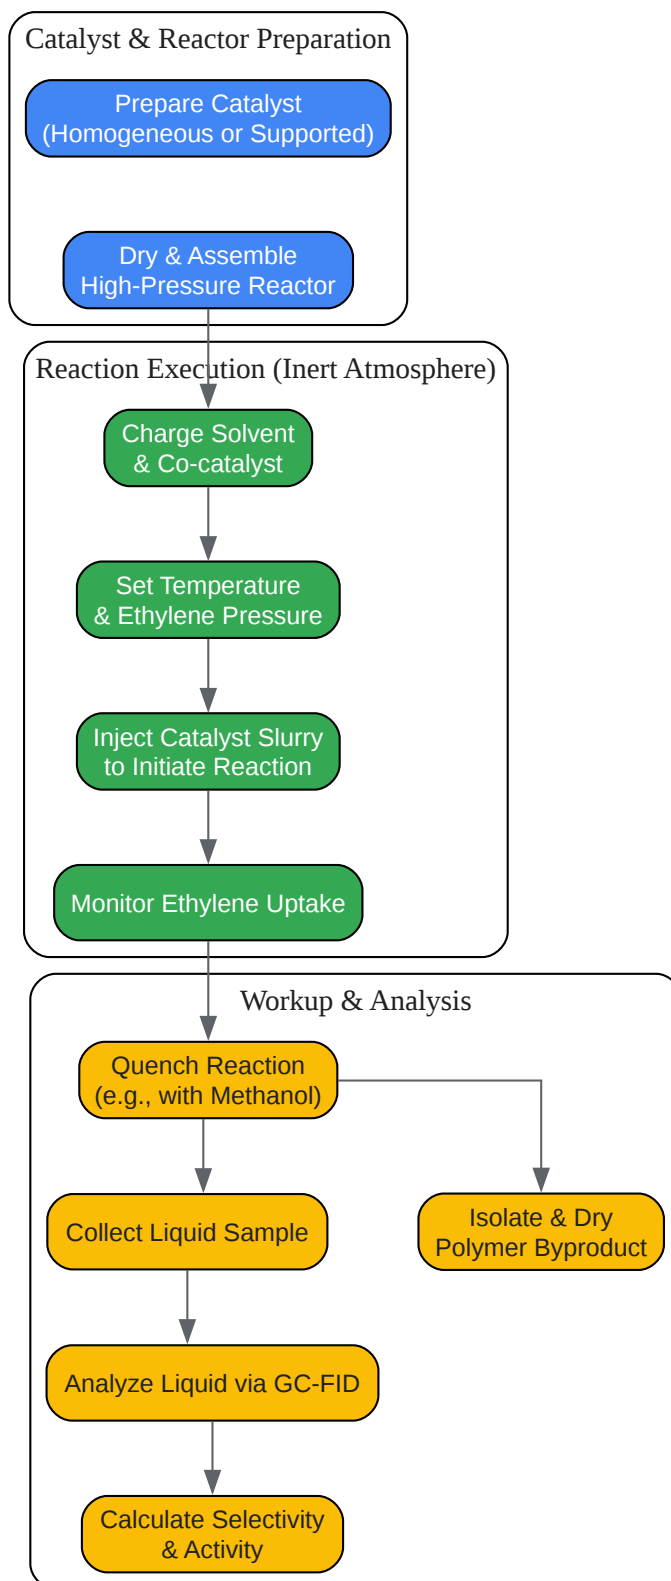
Catalyst & Reactor Preparation

Prepare Catalyst (Homogeneous or Supported)

Dry & Assemble High-Pressure Reactor

Reaction Execution (Inert Atmosphere)

Charge Solvent & Co-catalyst

Set Temperature & Ethylene Pressure

Inject Catalyst Slurry to Initiate Reaction

Monitor Ethylene Uptake

Workup & Analysis

Quench Reaction (e.g., with Methanol)

Collect Liquid Sample

Isolate & Dry Polymer Byproduct

Analyze Liquid via GC-FID

Calculate Selectivity & Activity